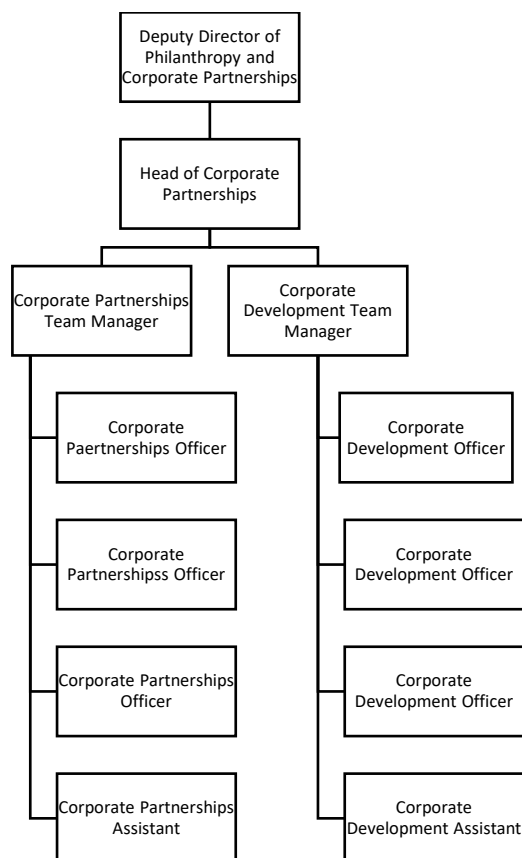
Deputy Director of Philanthropy and Corporate Partnerships

Head of Corporate Partnerships

Corporate Partnerships Team Manager

Corporate Paertnerships Officer

Corporate Partnershipss Officer

Corporate Partnerships Officer

Corporate Partnerships Assistant

Corporate Development Team Manager

Corporate Development Officer

Corporate Development Officer

Corporate Development Officer

Corporate Development Assistant